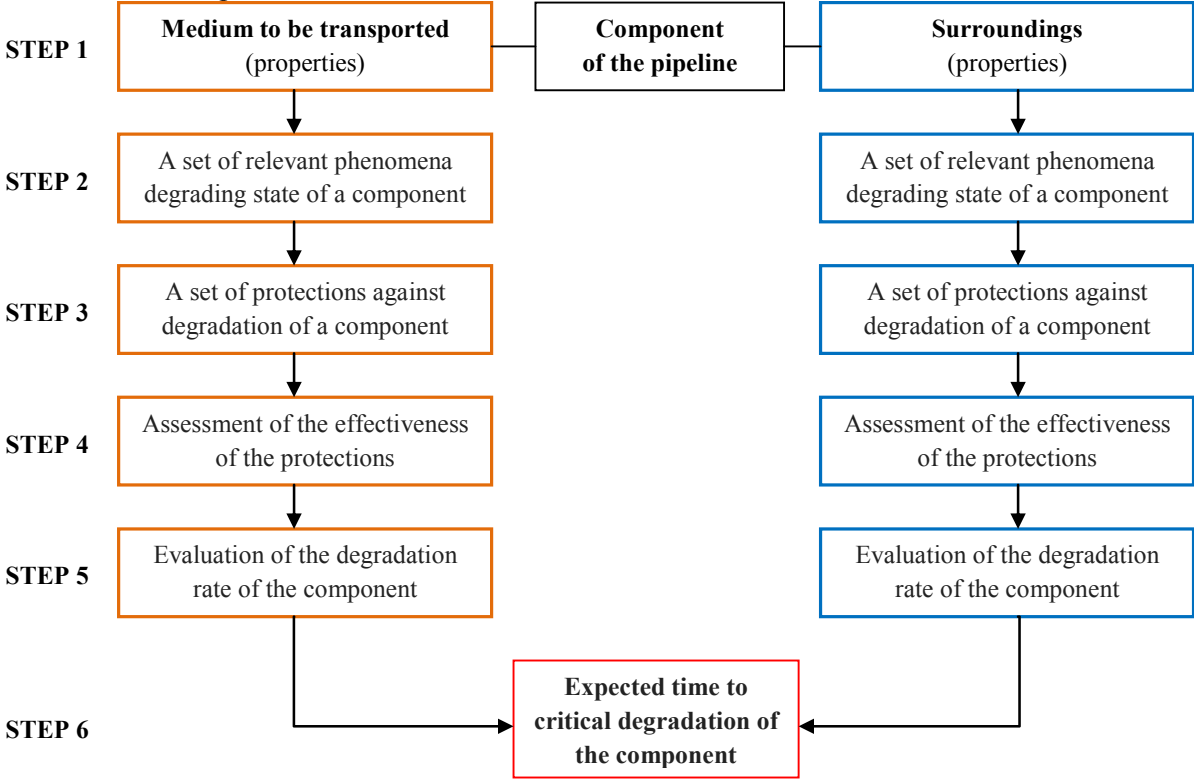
STEP 1

Medium to be transported (properties)

Component of the pipeline

Surroundings (properties)

STEP 2

A set of relevant phenomena degrading state of a component

A set of relevant phenomena degrading state of a component

STEP 3

A set of protections against degradation of a component

A set of protections against degradation of a component

STEP 4

Assessment of the effectiveness of the protections

Assessment of the effectiveness of the protections

STEP 5

Evaluation of the degradation rate of the component

Evaluation of the degradation rate of the component

STEP 6

Expected time to critical degradation of the component